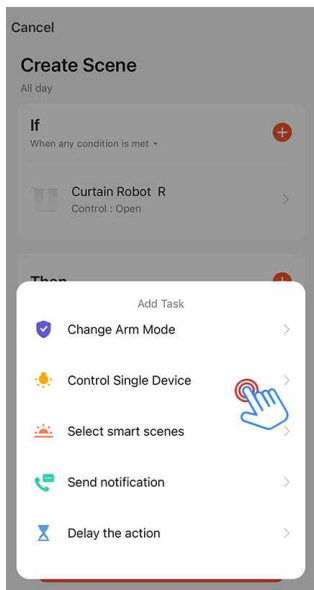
Cancel

Create Scene
All day

If
When any condition is met ▾

Curtain Robot R
Control : Open

Then

Add Task

Change Arm Mode

Control Single Device

Select smart scenes

Send notification

Delay the action